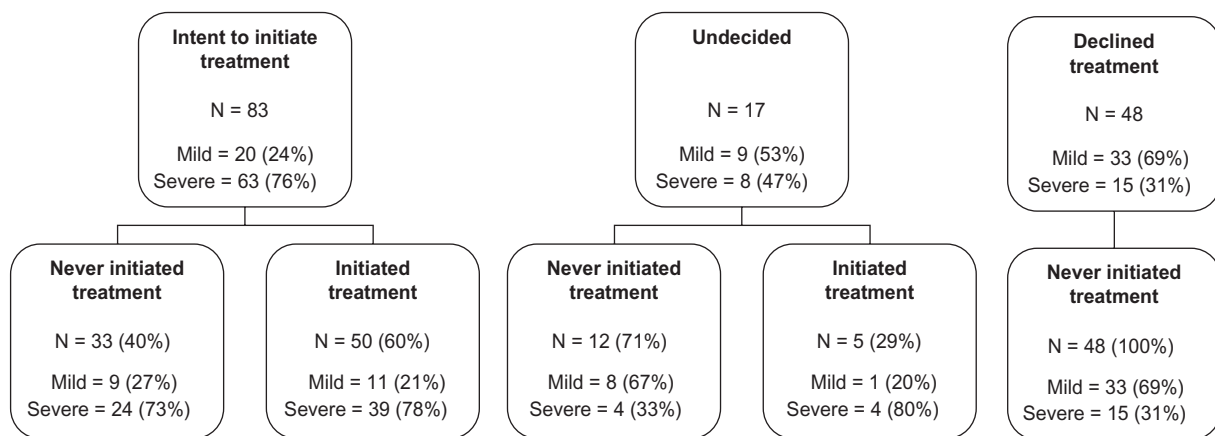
Intent to initiate treatment

N = 83

Mild = 20 (24%)
Severe = 63 (76%)

Never initiated treatment

N = 33 (40%)

Mild = 9 (27%)
Severe = 24 (73%)

Initiated treatment

N = 50 (60%)

Mild = 11 (21%)
Severe = 39 (78%)

Undecided

N = 17

Mild = 9 (53%)
Severe = 8 (47%)

Never initiated treatment

N = 12 (71%)

Mild = 8 (67%)
Severe = 4 (33%)

Initiated treatment

N = 5 (29%)

Mild = 1 (20%)
Severe = 4 (80%)

Declined treatment

N = 48

Mild = 33 (69%)
Severe = 15 (31%)

Never initiated treatment

N = 48 (100%)

Mild = 33 (69%)
Severe = 15 (31%)